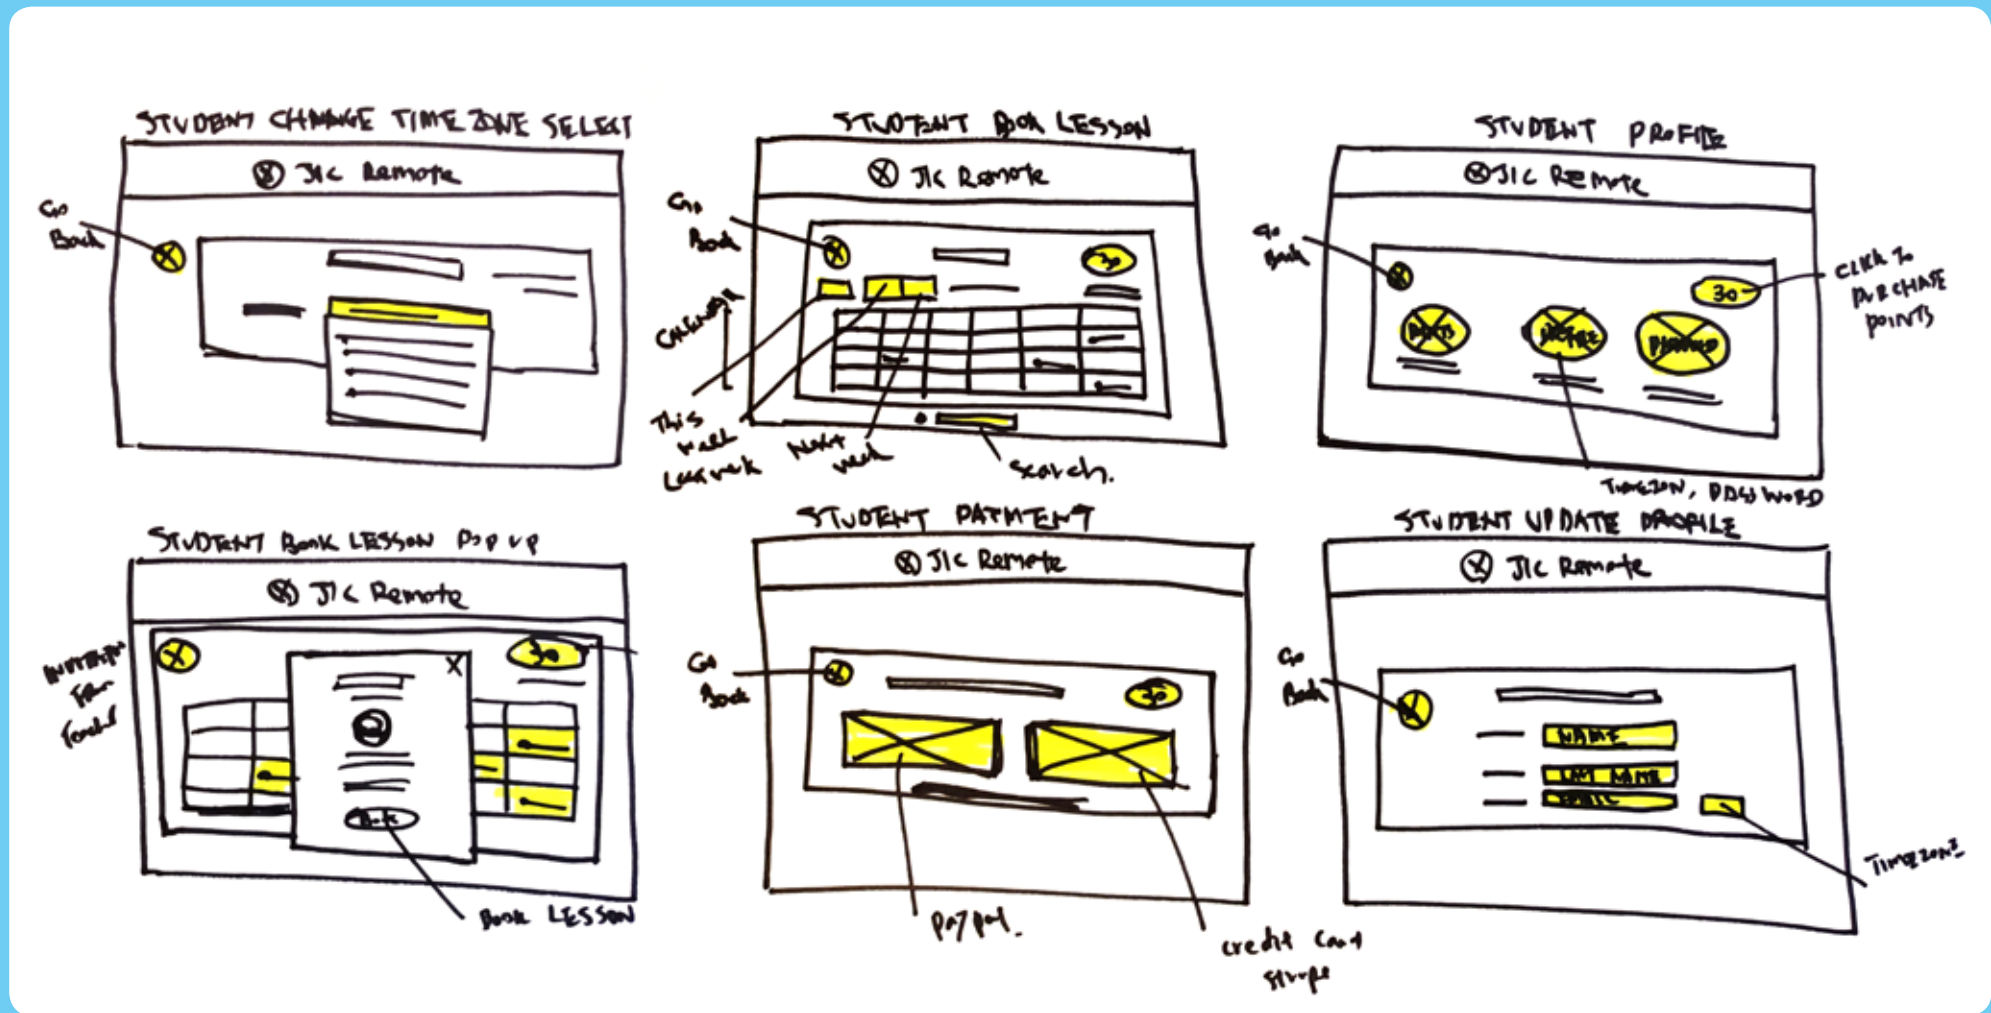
STUDENT CHANGE TIME ZONE SELECT

JIC Remote

Go Back

STUDENT BOOK LESSON

JIC Remote

Go Back

30

Calendar

This week

Last week

Next week

search.

STUDENT PROFILE

JIC Remote

Go Back

30

click to purchase points

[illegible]

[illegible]

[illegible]

Timezone, password

STUDENT BOOK LESSON POP UP

JIC Remote

Information for teacher

30

X

Book

Book LESSON

STUDENT PAYMENT

JIC Remote

Go Back

30

paypal.

credit card stripe

STUDENT UPDATE PROFILE

JIC Remote

Go Back

NAME

LAST NAME

EMAIL

Timezone